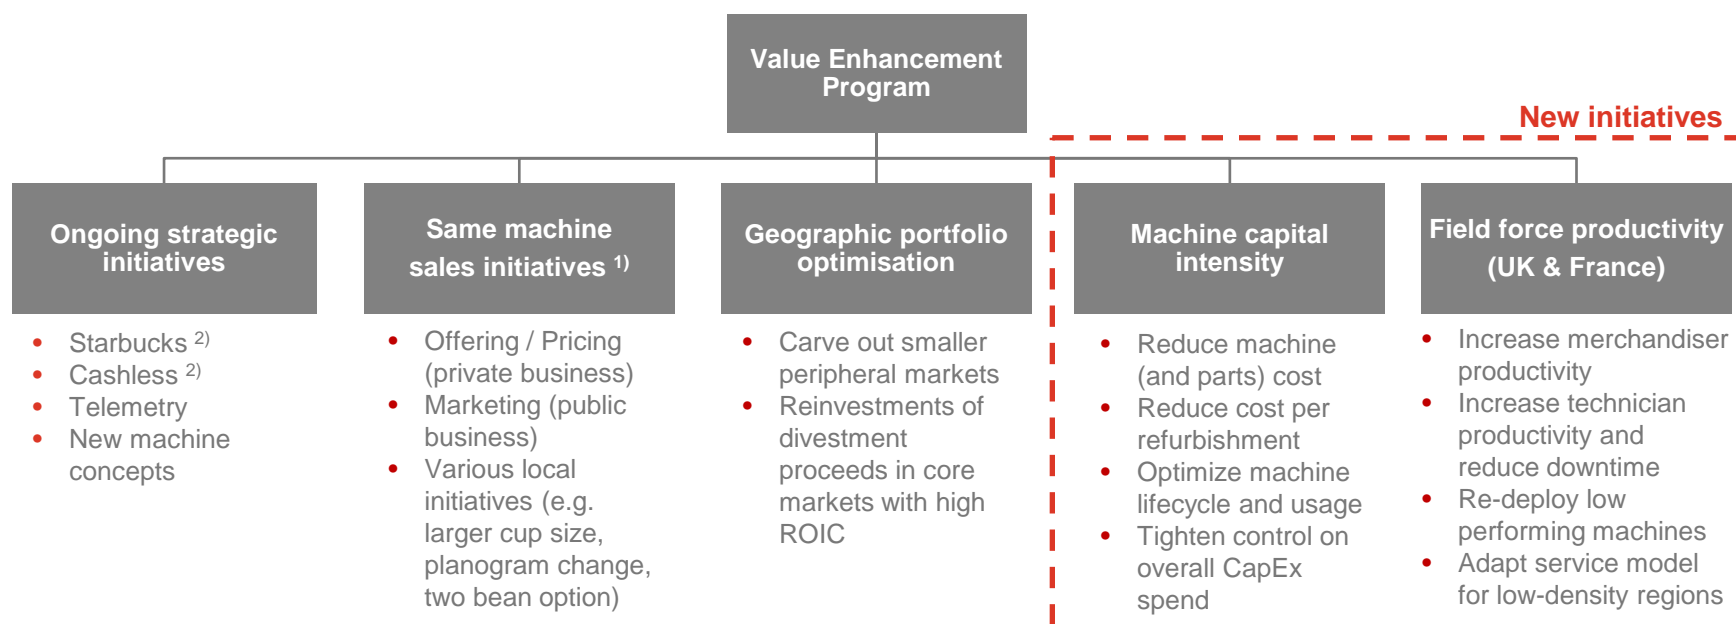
Value Enhancement Program

New initiatives

Ongoing strategic initiatives

- Starbucks $^{2)}$
- Cashless $^{2)}$
- Telemetry
- New machine concepts

Same machine sales initiatives $^{1)}$

- Offering / Pricing (private business)
- Marketing (public business)
- Various local initiatives (e.g. larger cup size, planogram change, two bean option)

Geographic portfolio optimisation

- Carve out smaller peripheral markets
- Reinvestments of divestment proceeds in core markets with high ROIC

Machine capital intensity

- Reduce machine (and parts) cost
- Reduce cost per refurbishment
- Optimize machine lifecycle and usage
- Tighten control on overall CapEx spend

Field force productivity (UK & France)

- Increase merchandiser productivity
- Increase technician productivity and reduce downtime
- Re-deploy low performing machines
- Adapt service model for low-density regions